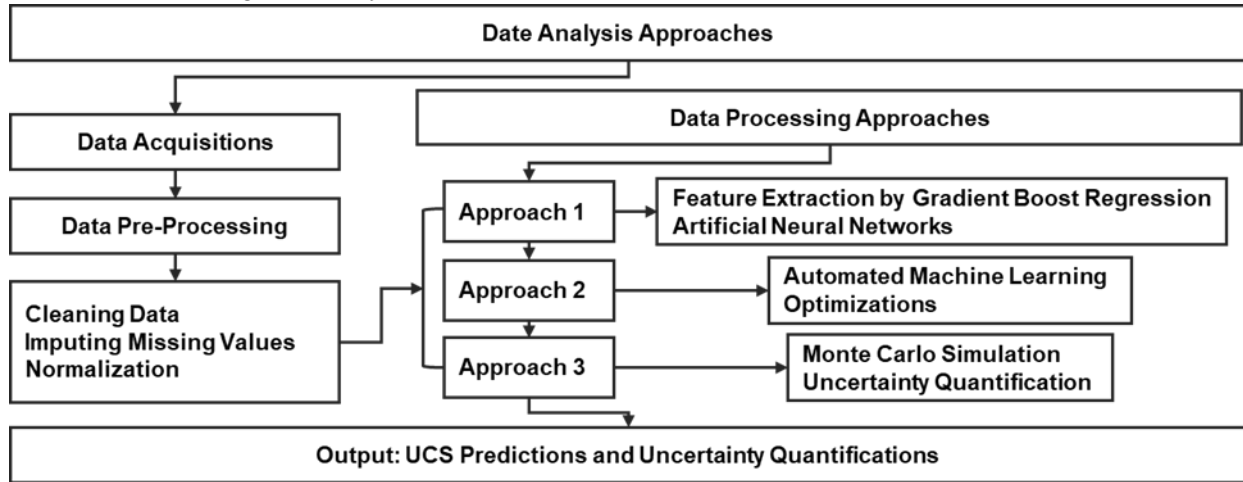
Date Analysis Approaches

Data Acquisitions

Data Pre-Processing

Cleaning Data
Imputing Missing Values
Normalization

Data Processing Approaches

Approach 1

Feature Extraction by Gradient Boost Regression
Artificial Neural Networks

Approach 2

Automated Machine Learning
Optimizations

Approach 3

Monte Carlo Simulation
Uncertainty Quantification

Output: UCS Predictions and Uncertainty Quantifications